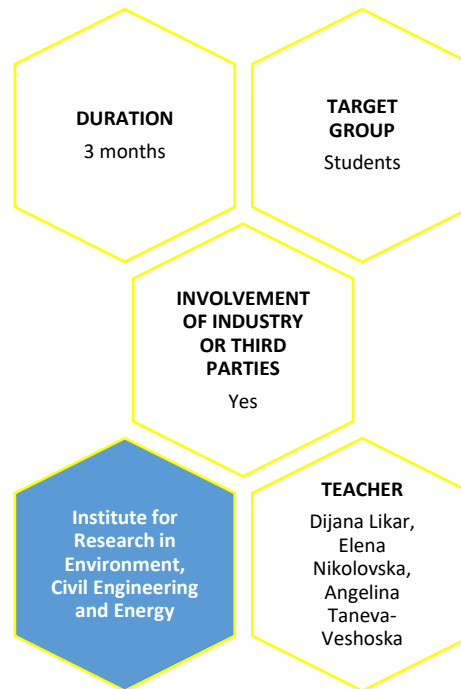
DURATION
3 months

TARGET GROUP
Students

INVOLVEMENT OF INDUSTRY OR THIRD PARTIES
Yes

Institute for Research in Environment, Civil Engineering and Energy

TEACHER
Dijana Likar, Elena Nikolovska, Angelina Taneva-Veshoska